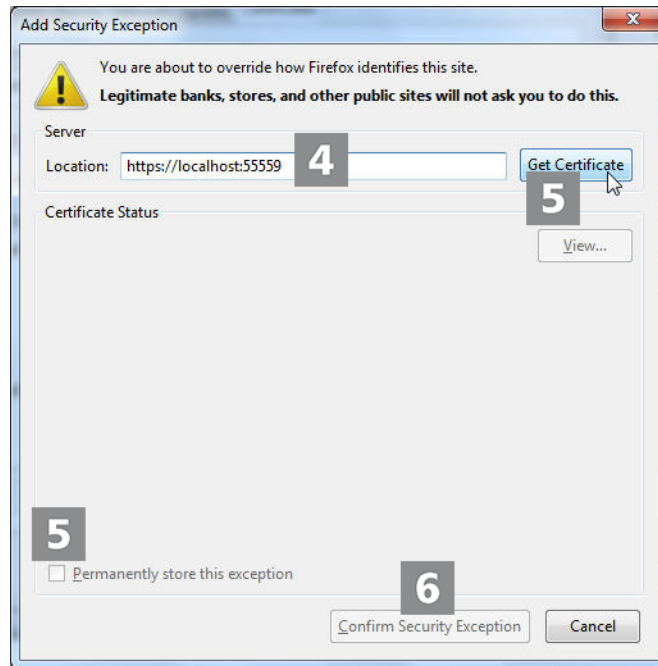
Add Security Exception

You are about to override how Firefox identifies this site.

**Legitimate banks, stores, and other public sites will not ask you to do this.**

Server

Location: https://localhost:55559

4

Get Certificate

5

Certificate Status

View...

5

Permanently store this exception

6

Confirm Security Exception

Cancel